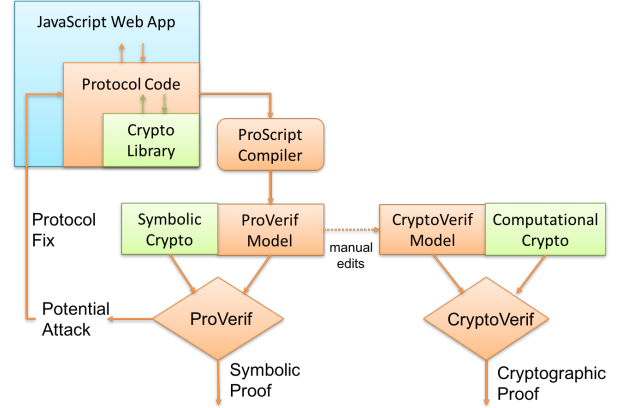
JavaScript Web App

Protocol Code

Crypto Library

ProScript Compiler

Protocol Fix

Symbolic Crypto

ProVerif Model

manual edits

CryptoVerif Model

Computational Crypto

Potential Attack

ProVerif

CryptoVerif

Symbolic Proof

Cryptographic Proof